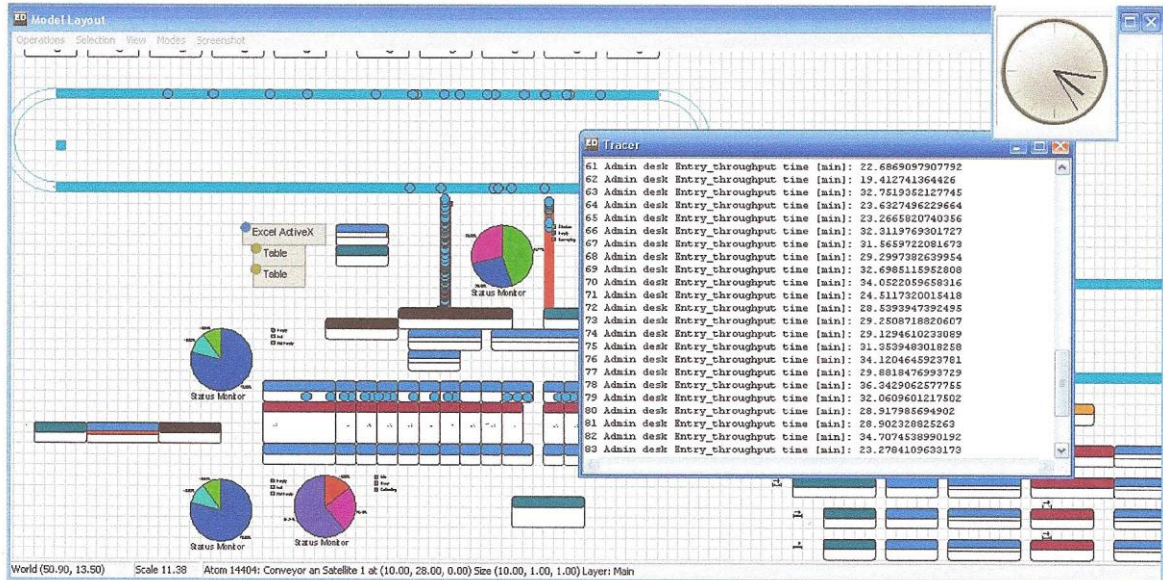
ED Model Layout

Operations Selection View Modes Screenshot

ED Tracer

61 Admin desk Entry_throughput time [min]: 22.6869097907792
62 Admin desk Entry_throughput time [min]: 19.412741364426
63 Admin desk Entry_throughput time [min]: 32.7519352127745
64 Admin desk Entry_throughput time [min]: 23.6327496229664
65 Admin desk Entry_throughput time [min]: 23.2665020740356
66 Admin desk Entry_throughput time [min]: 32.3119769301727
67 Admin desk Entry_throughput time [min]: 31.5659722081673
68 Admin desk Entry_throughput time [min]: 29.2997382639954
69 Admin desk Entry_throughput time [min]: 32.6985115952808
70 Admin desk Entry_throughput time [min]: 34.0522059658316
71 Admin desk Entry_throughput time [min]: 24.5117320015418
72 Admin desk Entry_throughput time [min]: 28.5393947392495
73 Admin desk Entry_throughput time [min]: 29.2508718820607
74 Admin desk Entry_throughput time [min]: 29.1294610233089
75 Admin desk Entry_throughput time [min]: 31.3539483018258
76 Admin desk Entry_throughput time [min]: 34.1204645923781
77 Admin desk Entry_throughput time [min]: 29.8818476993729
78 Admin desk Entry_throughput time [min]: 36.3429062577755
79 Admin desk Entry_throughput time [min]: 32.0609601217502
80 Admin desk Entry_throughput time [min]: 28.917985694902
81 Admin desk Entry_throughput time [min]: 28.902328825263
82 Admin desk Entry_throughput time [min]: 34.7074538990192
83 Admin desk Entry_throughput time [min]: 23.2784109633173

Excel ActiveX
Table
Table

Status Monitor
Status Monitor
Status Monitor
Status Monitor

World (50.90, 13.50) Scale 11.38 Atom 14404: Conveyor an Satellite 1 at (10.00, 28.00, 0.00) Size (10.00, 1.00, 1.00) Layer: Main